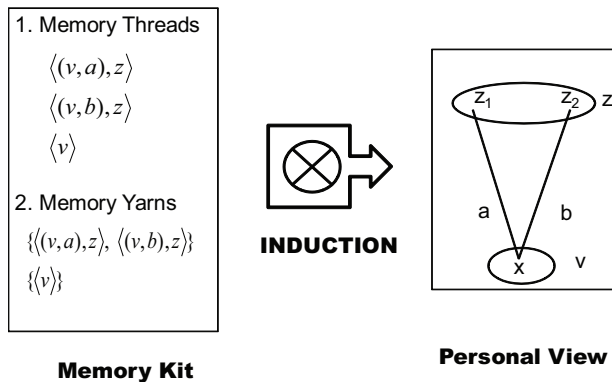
1. Memory Threads

$\langle (v,a),z \rangle$

$\langle (v,b),z \rangle$

$\langle v \rangle$

2. Memory Yarns

$\{\langle (v,a),z \rangle, \langle (v,b),z \rangle\}$

$\{\langle v \rangle\}$

Memory Kit

INDUCTION

$z_1$ $z_2$ z

a b

x v

Personal View